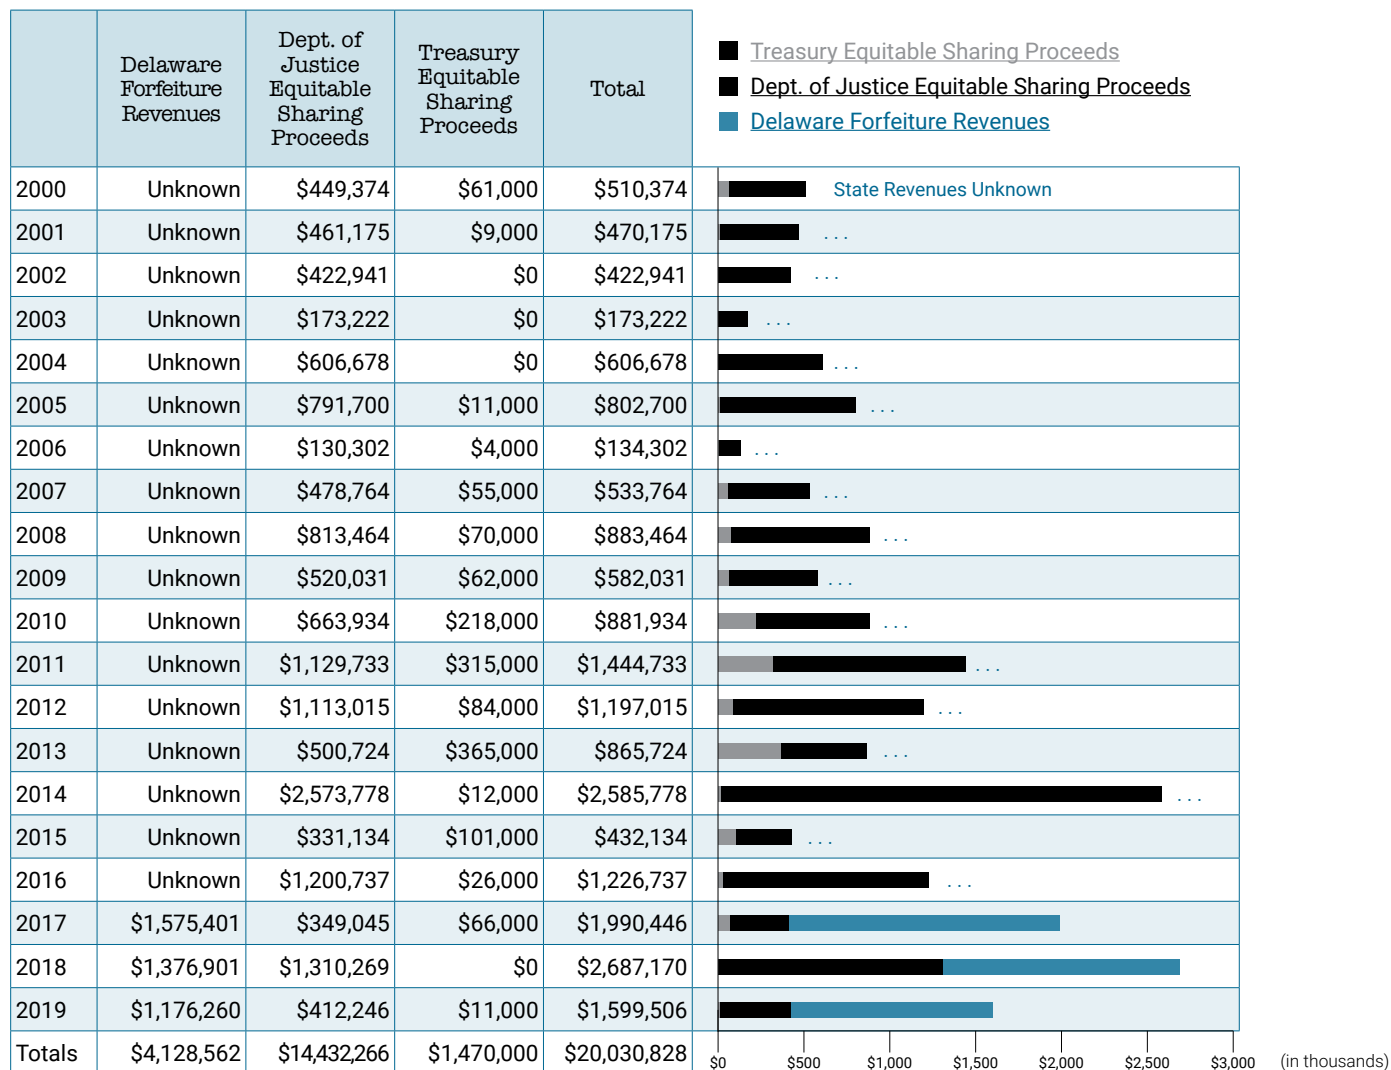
| | Delaware Forfeiture Revenues | Dept. of Justice Equitable Sharing Proceeds | Treasury Equitable Sharing Proceeds | Total |
|---|---|---|---|---|
| 2000 | Unknown | $449,374 | $61,000 | $510,374 |
| 2001 | Unknown | $461,175 | $9,000 | $470,175 |
| 2002 | Unknown | $422,941 | $0 | $422,941 |
| 2003 | Unknown | $173,222 | $0 | $173,222 |
| 2004 | Unknown | $606,678 | $0 | $606,678 |
| 2005 | Unknown | $791,700 | $11,000 | $802,700 |
| 2006 | Unknown | $130,302 | $4,000 | $134,302 |
| 2007 | Unknown | $478,764 | $55,000 | $533,764 |
| 2008 | Unknown | $813,464 | $70,000 | $883,464 |
| 2009 | Unknown | $520,031 | $62,000 | $582,031 |
| 2010 | Unknown | $663,934 | $218,000 | $881,934 |
| 2011 | Unknown | $1,129,733 | $315,000 | $1,444,733 |
| 2012 | Unknown | $1,113,015 | $84,000 | $1,197,015 |
| 2013 | Unknown | $500,724 | $365,000 | $865,724 |
| 2014 | Unknown | $2,573,778 | $12,000 | $2,585,778 |
| 2015 | Unknown | $331,134 | $101,000 | $432,134 |
| 2016 | Unknown | $1,200,737 | $26,000 | $1,226,737 |
| 2017 | $1,575,401 | $349,045 | $66,000 | $1,990,446 |
| 2018 | $1,376,901 | $1,310,269 | $0 | $2,687,170 |
| 2019 | $1,176,260 | $412,246 | $11,000 | $1,599,506 |
| Totals | $4,128,562 | $14,432,266 | $1,470,000 | $20,030,828 |

Treasury Equitable Sharing Proceeds
Dept. of Justice Equitable Sharing Proceeds
Delaware Forfeiture Revenues

State Revenues Unknown
. . .

$0 $500 $1,000 $1,500 $2,000 $2,500 $3,000 (in thousands)